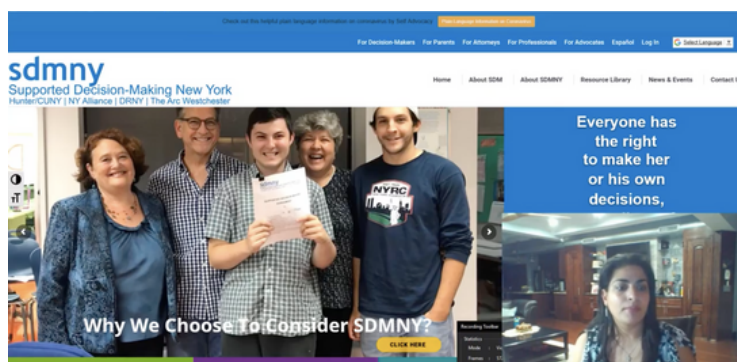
Check out this helpful plain language information on coronavirus by Self Advocacy Plain Language Information on Coronavirus

For Decision-Makers For Parents For Attorneys For Professionals For Advocates Español Log In Select Language

sdmny
Supported Decision-Making New York
Hunter/CUNY | NY Alliance | DRNY | The Arc Westchester

Home About SDM About SDMNY Resource Library News & Events Contact

NYRC

Everyone has the right to make her or his own decisions,

Why We Choose To Consider SDMNY?

CLICK HERE

Recording Toolbar
Statistics
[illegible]